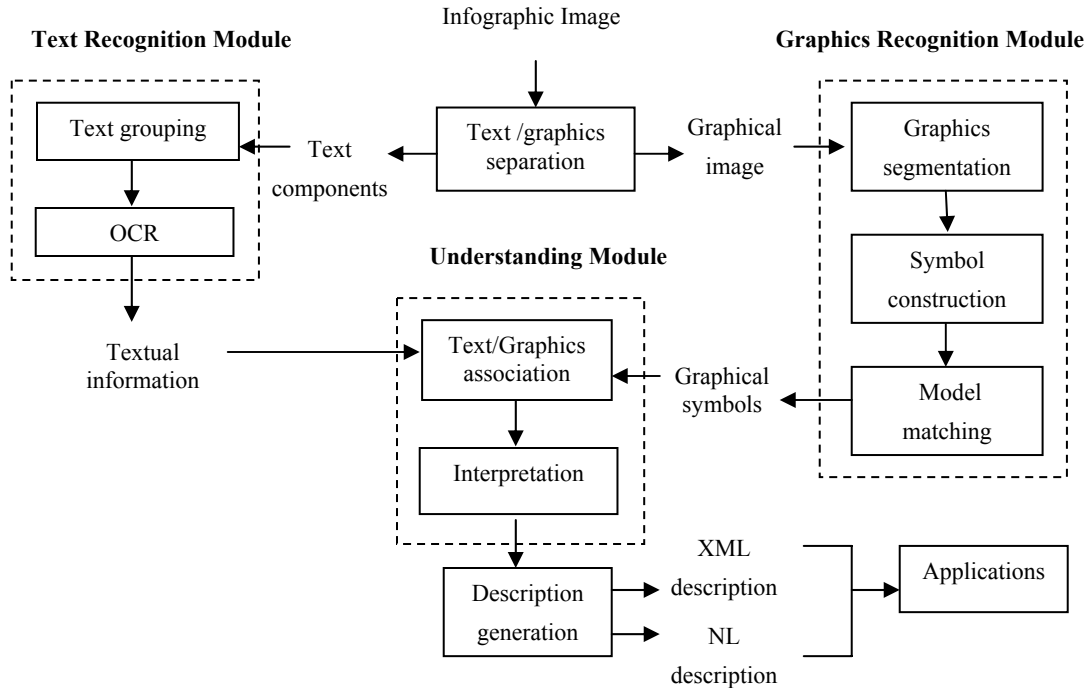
Infographic Image

Text Recognition Module

Graphics Recognition Module

Text grouping

OCR

Text components

Text /graphics separation

Graphical image

Graphics segmentation

Symbol construction

Model matching

Understanding Module

Textual information

Text/Graphics association

Interpretation

Graphical symbols

Description generation

XML description

NL description

Applications